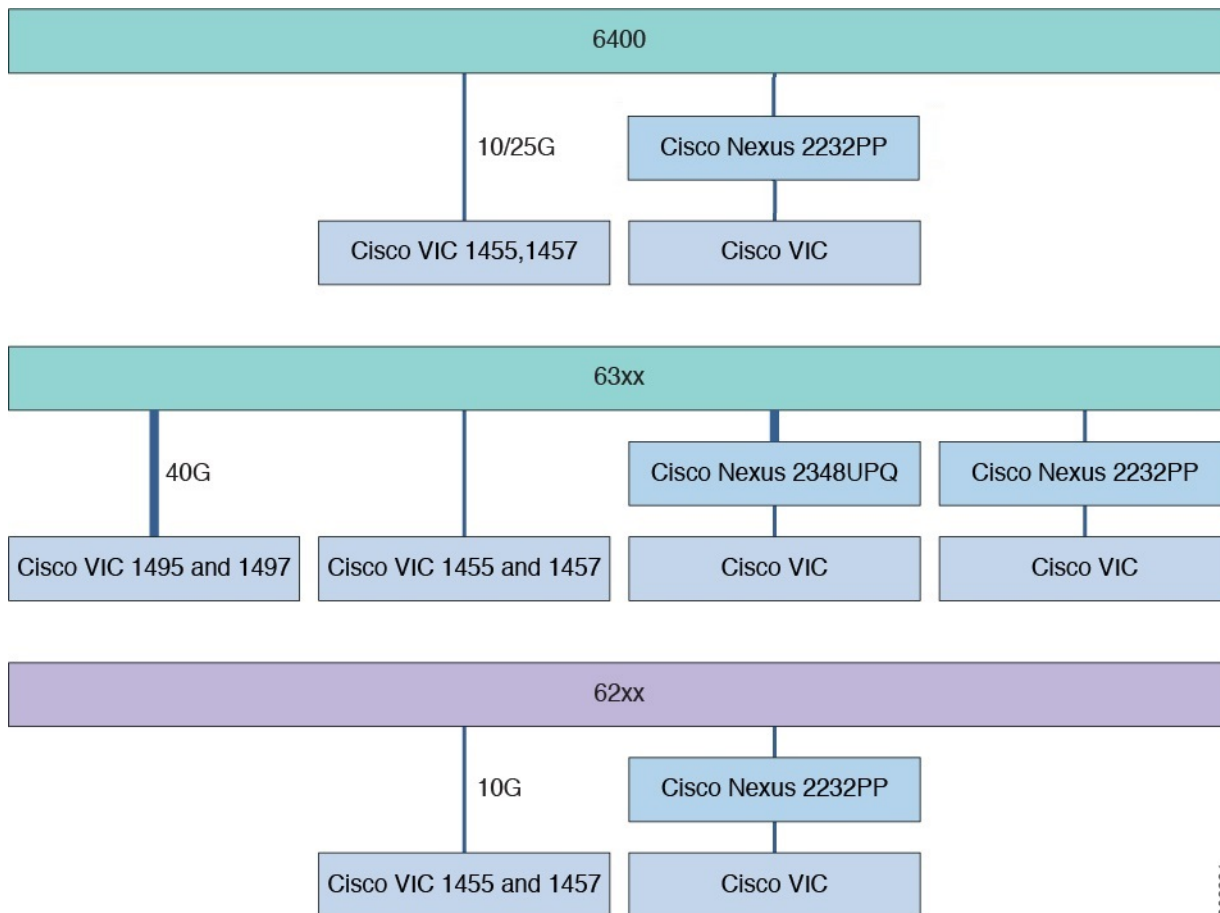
6400

10/25G

Cisco Nexus 2232PP

Cisco VIC 1455,1457

Cisco VIC

63xx

40G

Cisco Nexus 2348UPQ

Cisco Nexus 2232PP

Cisco VIC 1495 and 1497

Cisco VIC 1455 and 1457

Cisco VIC

Cisco VIC

62xx

10G

Cisco Nexus 2232PP

Cisco VIC 1455 and 1457

Cisco VIC